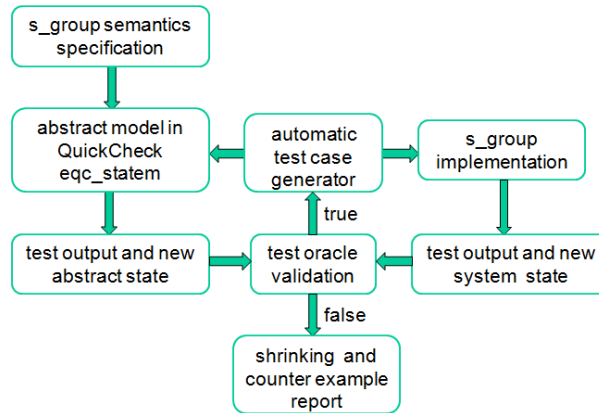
s_group semantics specification

abstract model in QuickCheck eqc_statem

automatic test case generator

s_group implementation

true

test output and new abstract state

test oracle validation

test output and new system state

false

shrinking and counter example report